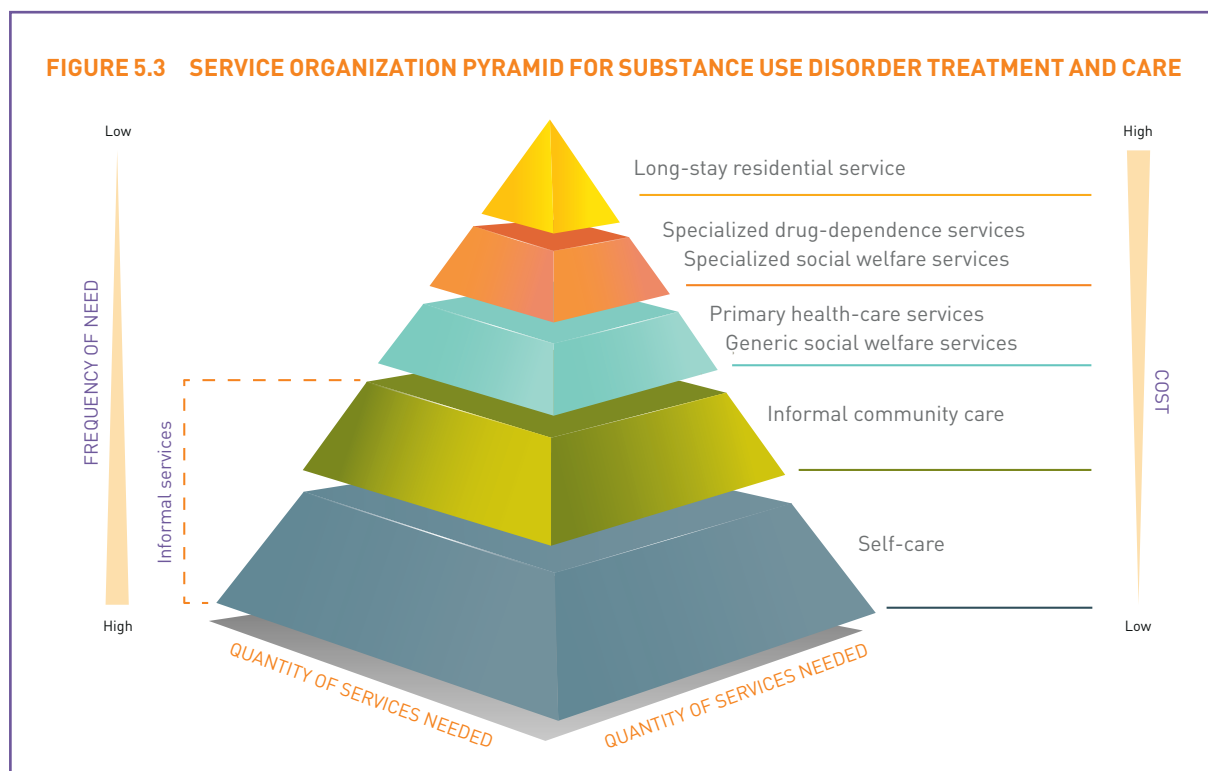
FIGURE 5.3 SERVICE ORGANIZATION PYRAMID FOR SUBSTANCE USE DISORDER TREATMENT AND CARE

Low

FREQUENCY OF NEED

High

Informal services

Long-stay residential service

Specialized drug-dependence services
Specialized social welfare services

Primary health-care services
Generic social welfare services

Informal community care

Self-care

High

COST

Low

QUANTITY OF SERVICES NEEDED

QUANTITY OF SERVICES NEEDED